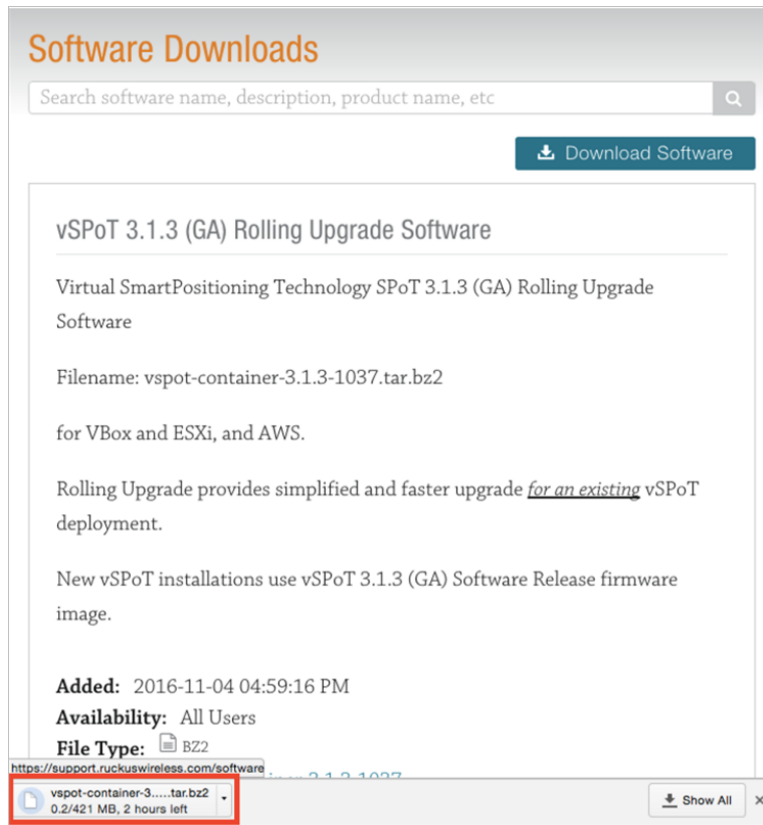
Software Downloads

Search software name, description, product name, etc

Download Software

vSPoT 3.1.3 (GA) Rolling Upgrade Software

Virtual SmartPositioning Technology SPoT 3.1.3 (GA) Rolling Upgrade Software

Filename: vspot-container-3.1.3-1037.tar.bz2

for VBox and ESXi, and AWS.

Rolling Upgrade provides simplified and faster upgrade for an existing vSPoT deployment.

New vSPoT installations use vSPoT 3.1.3 (GA) Software Release firmware image.

Added: 2016-11-04 04:59:16 PM
Availability: All Users
File Type: BZ2

https://support.ruckuswireless.com/software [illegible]iner-3.1.3-1037

vspot-container-3.....tar.bz2
0.2/421 MB, 2 hours left

Show All